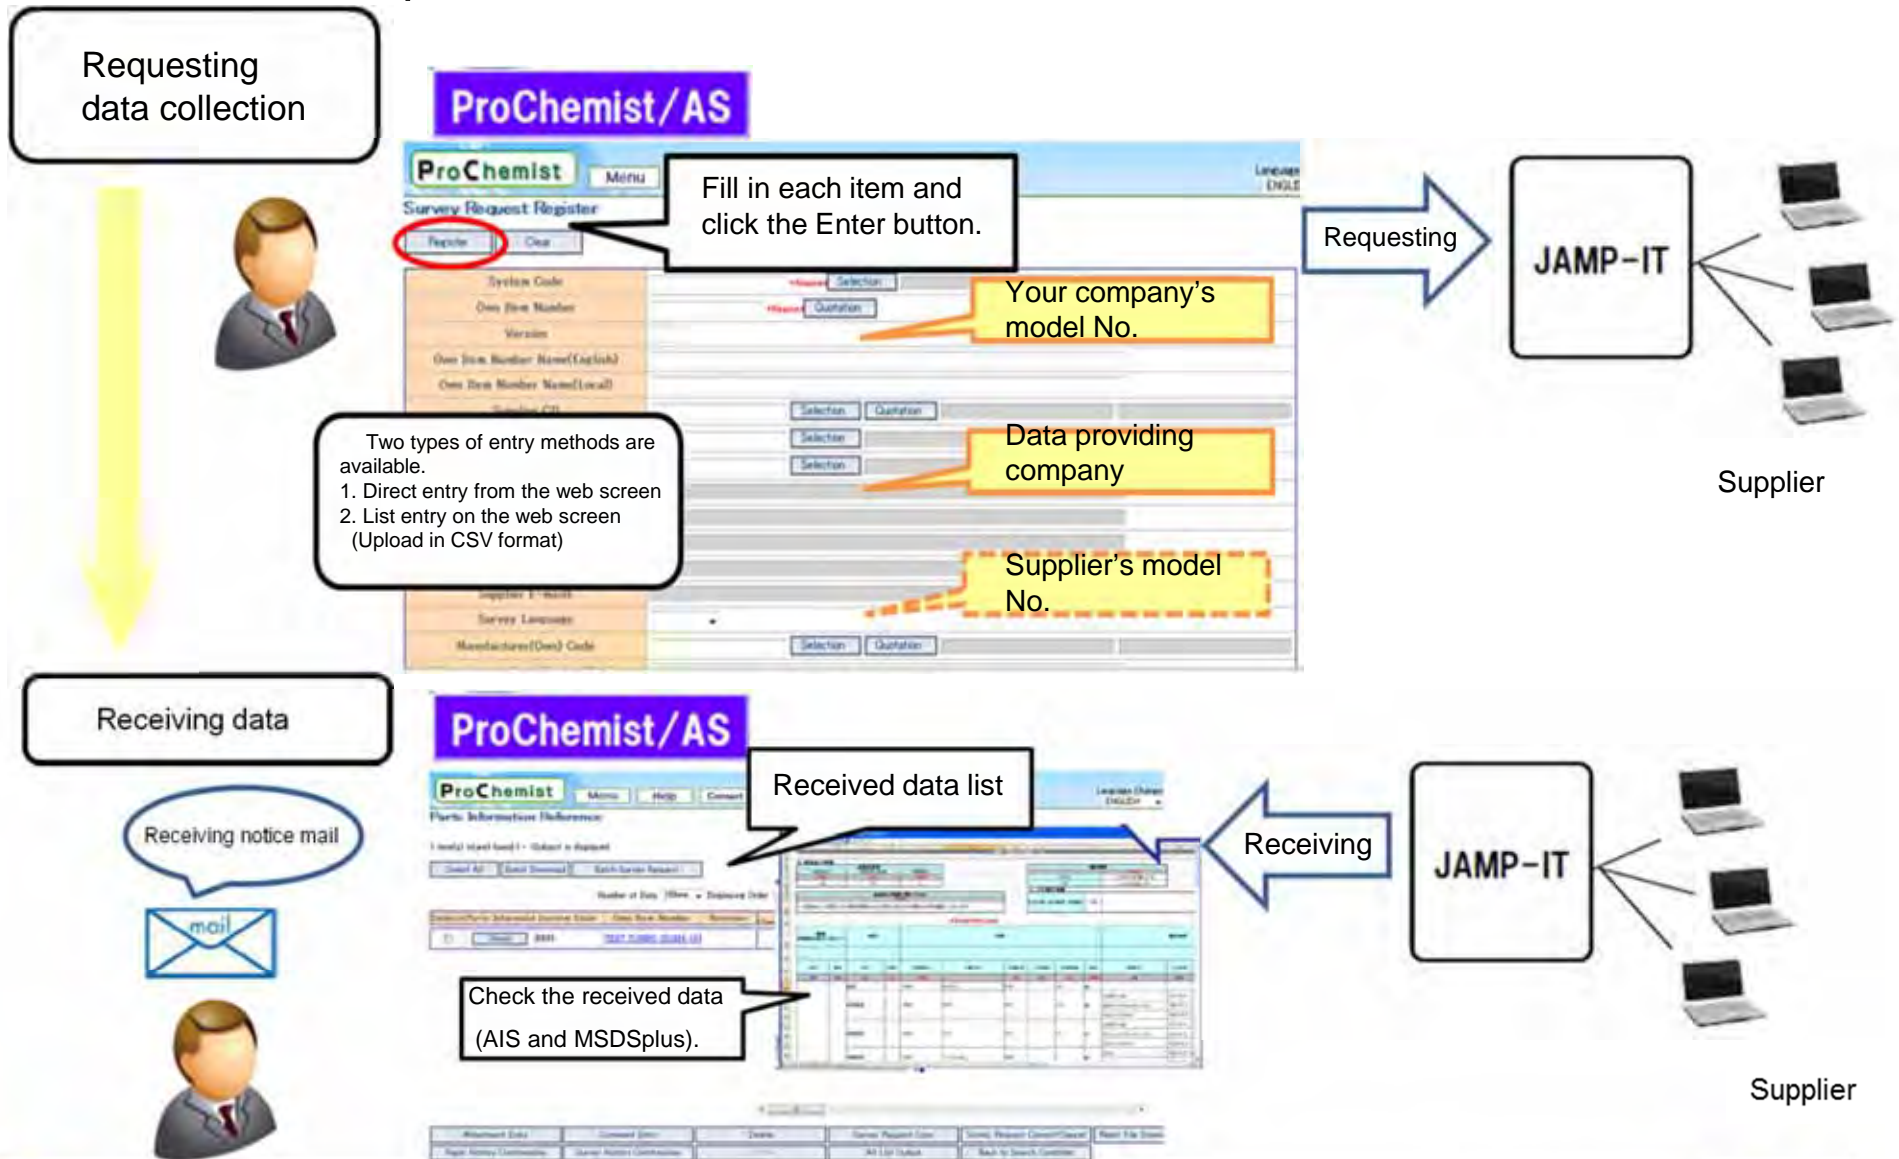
Requesting data collection

ProChemist/AS

ProChemist Menu

Survey Request Register

Register Clear

Fill in each item and click the Enter button.

Requesting

JAMP-IT

System Code

Own Item Number

Version

Own Item Number Name(English)

Own Item Number Name(Local)

Selection

Quotation

Your company's model No.

Two types of entry methods are available.
1. Direct entry from the web screen
2. List entry on the web screen (Upload in CSV format)

Data providing company

Supplier

Supplier's model No.

Survey Language

Manufacturer(Own) Code

Receiving data

ProChemist/AS

ProChemist Menu Help

Parts Information Reference

Received data list

Receiving

JAMP-IT

Receiving notice mail

mail

Check the received data (AIS and MSDSplus).

Supplier